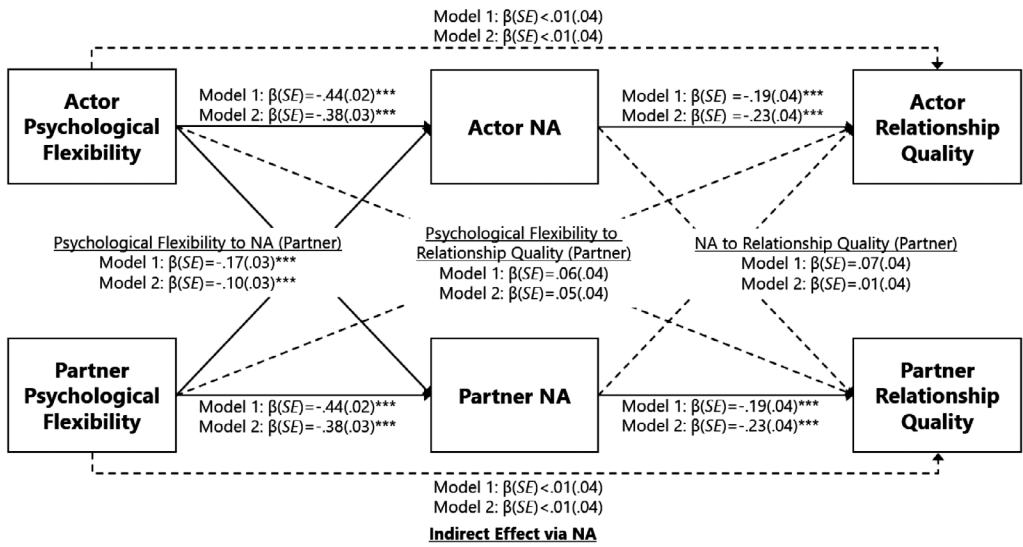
Model 1: β(*SE*)<.01(.04)
Model 2: β(*SE*)<.01(.04)

Actor Psychological Flexibility

Model 1: β(*SE*)=-.44(.02)***
Model 2: β(*SE*)=-.38(.03)***

Actor NA

Model 1: β(*SE*) =-.19(.04)***
Model 2: β(*SE*) =-.23(.04)***

Actor Relationship Quality

Psychological Flexibility to NA (Partner)
Model 1: β(*SE*)=-.17(.03)***
Model 2: β(*SE*)=-.10(.03)***

Psychological Flexibility to Relationship Quality (Partner)
Model 1: β(*SE*)=.06(.04)
Model 2: β(*SE*)=.05(.04)

NA to Relationship Quality (Partner)
Model 1: β(*SE*)=.07(.04)
Model 2: β(*SE*)=.01(.04)

Partner Psychological Flexibility

Model 1: β(*SE*)=-.44(.02)***
Model 2: β(*SE*)=-.38(.03)***

Partner NA

Model 1: β(*SE*)=-.19(.04)***
Model 2: β(*SE*)=-.23(.04)***

Partner Relationship Quality

Model 1: β(*SE*)<.01(.04)
Model 2: β(*SE*)<.01(.04)

Indirect Effect via NA